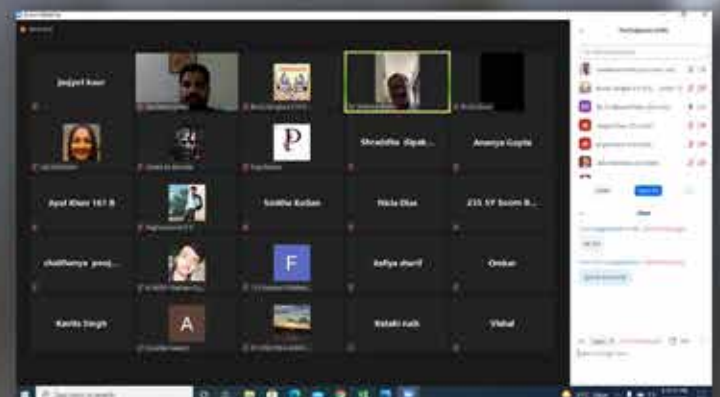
Jasjyot Kaur

Shraddha dipak...

Ananya Gupta

Ayat Khan 161 B

Smitha Kurian

Nicla Dias

235 SY Sosim B...

chaithanya pooj...

F

Safiya sharif

Omkar

Kavita Singh

A

Ketaki naik

Vishal

Participants

Chat